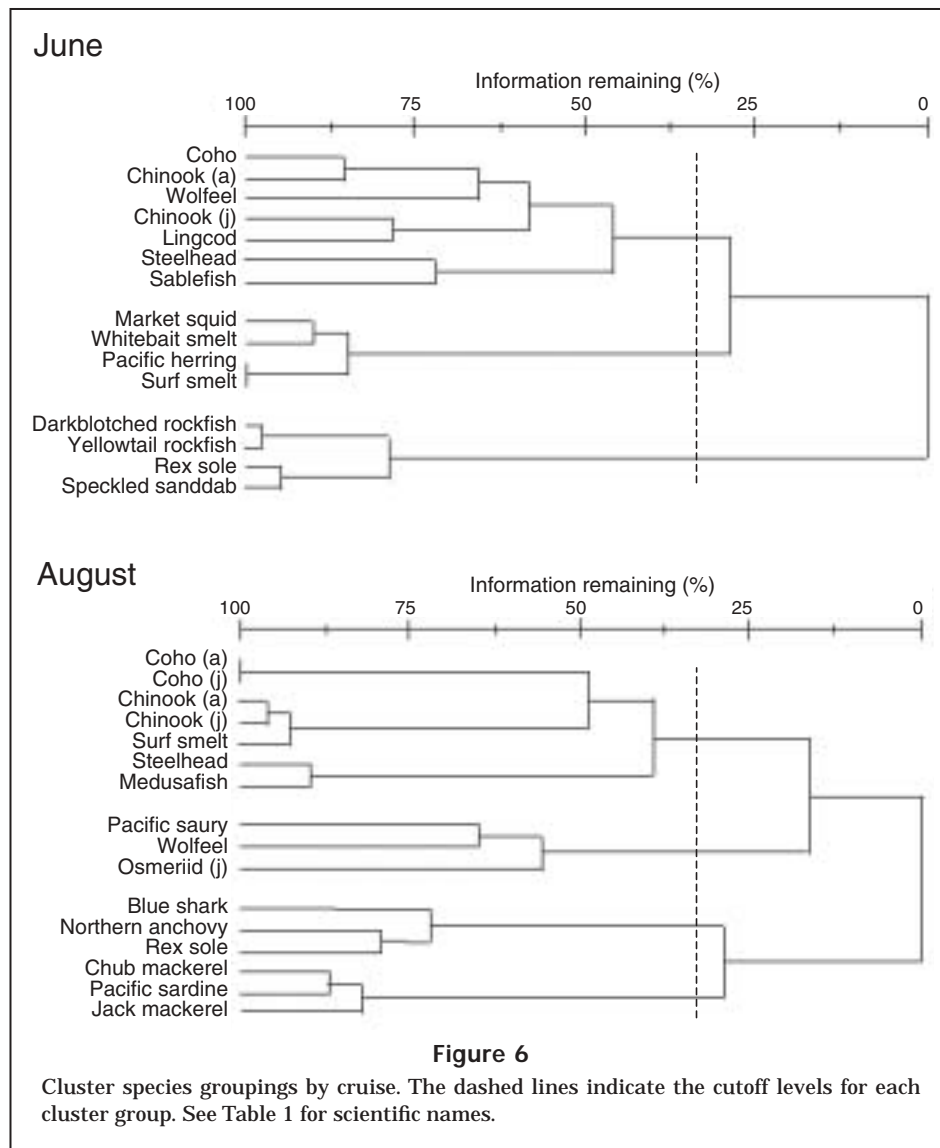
June

Information remaining (%)

100 75 50 25 0

Coho
Chinook (a)
Wolfeel
Chinook (j)
Lingcod
Steelhead
Sablefish

Market squid
Whitebait smelt
Pacific herring
Surf smelt

Darkblotched rockfish
Yellowtail rockfish
Rex sole
Speckled sanddab

August

Information remaining (%)

100 75 50 25 0

Coho (a)
Coho (j)
Chinook (a)
Chinook (j)
Surf smelt
Steelhead
Medusafish

Pacific saury
Wolfeel
Osmeriid (j)

Blue shark
Northern anchovy
Rex sole
Chub mackerel
Pacific sardine
Jack mackerel

Figure 6

Cluster species groupings by cruise. The dashed lines indicate the cutoff levels for each cluster group. See Table 1 for scientific names.